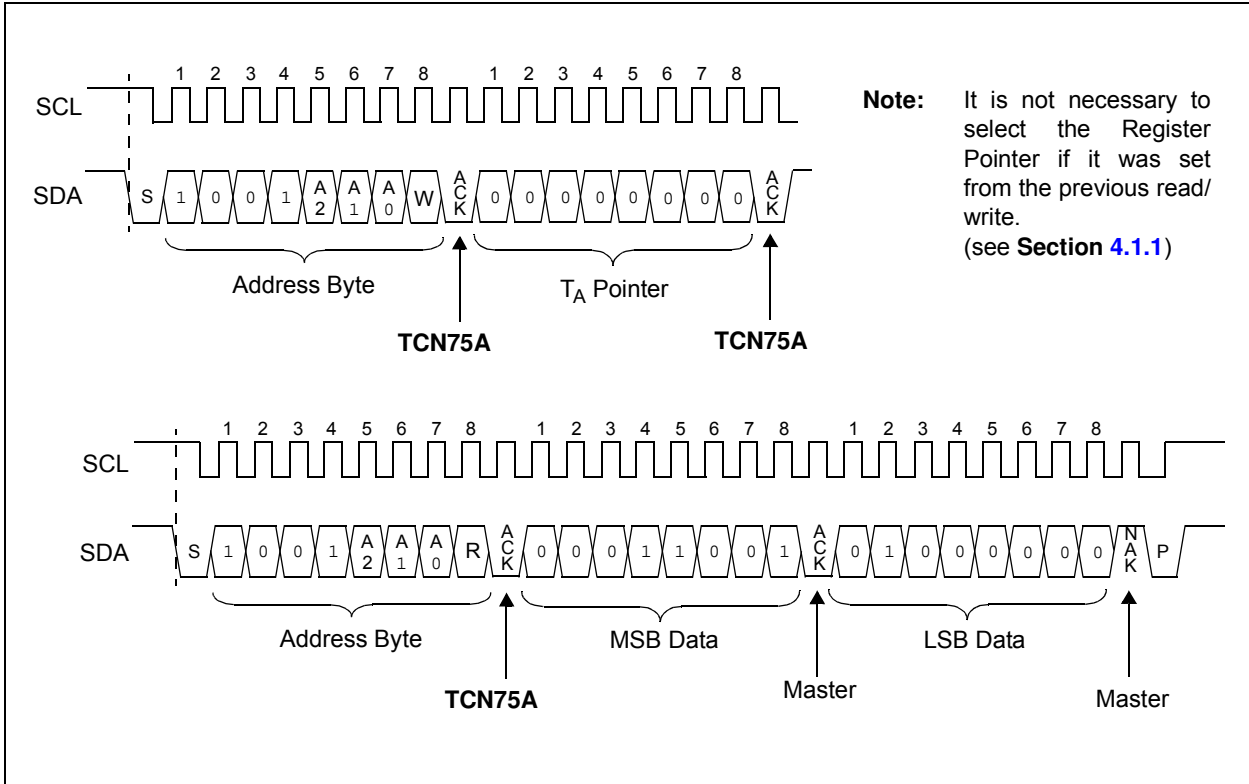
1 2 3 4 5 6 7 8 1 2 3 4 5 6 7 8

SCL

SDA S 1 0 0 1 A 2 A 1 A 0 W A C K 0 0 0 0 0 0 0 0 A C K

Address Byte

$T_A$ Pointer

TCN75A

TCN75A

**Note:** It is not necessary to select the Register Pointer if it was set from the previous read/ write. (see **Section 4.1.1**)

1 2 3 4 5 6 7 8 1 2 3 4 5 6 7 8 1 2 3 4 5 6 7 8

SCL

SDA S 1 0 0 1 A 2 A 1 A 0 R A C K 0 0 0 1 1 0 0 1 A C K 0 1 0 0 0 0 0 0 N A K P

Address Byte

MSB Data

LSB Data

TCN75A

Master

Master